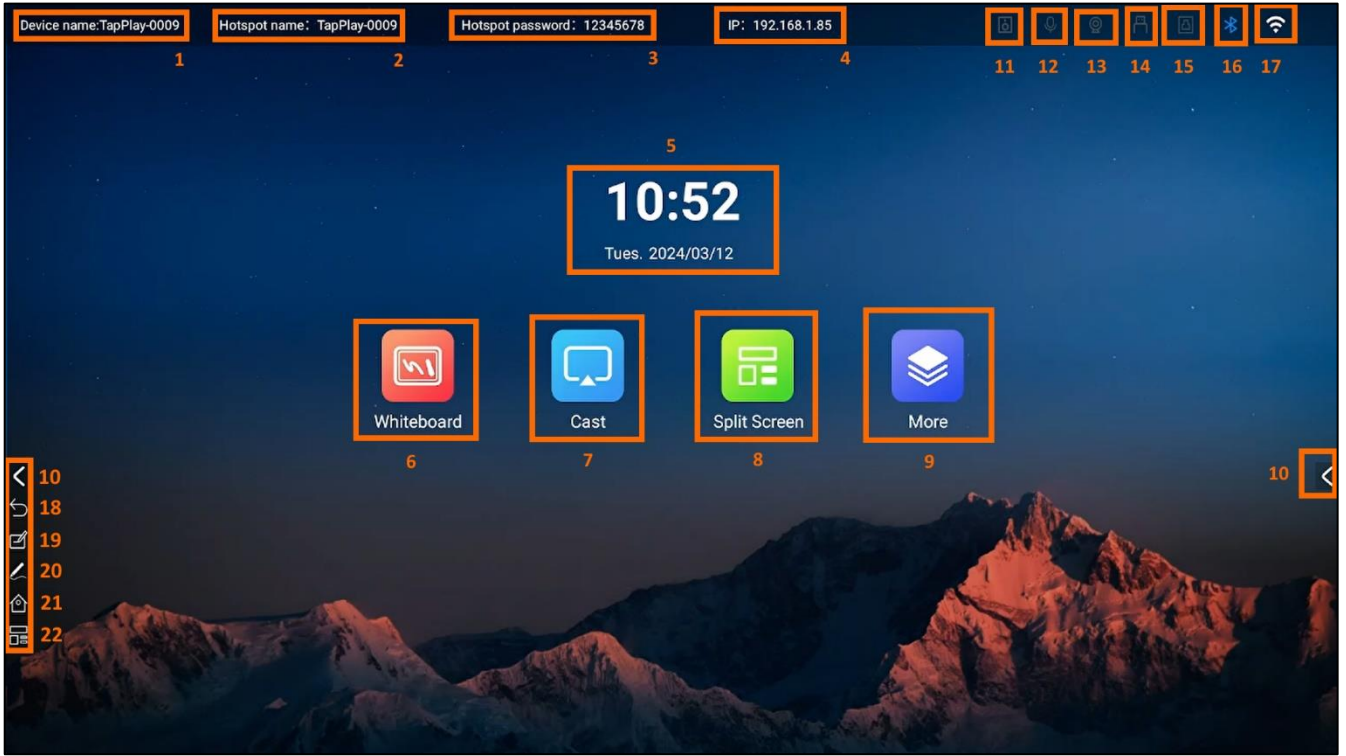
Device name:TapPlay-0009
1
Hotspot name：TapPlay-0009
2
Hotspot password：12345678
3
IP：192.168.1.85
4
11 12 13 14 15 16 17

5
10:52
Tues. 2024/03/12

Whiteboard
6
Cast
7
Split Screen
8
More
9

10
18
19
20
21
22

10